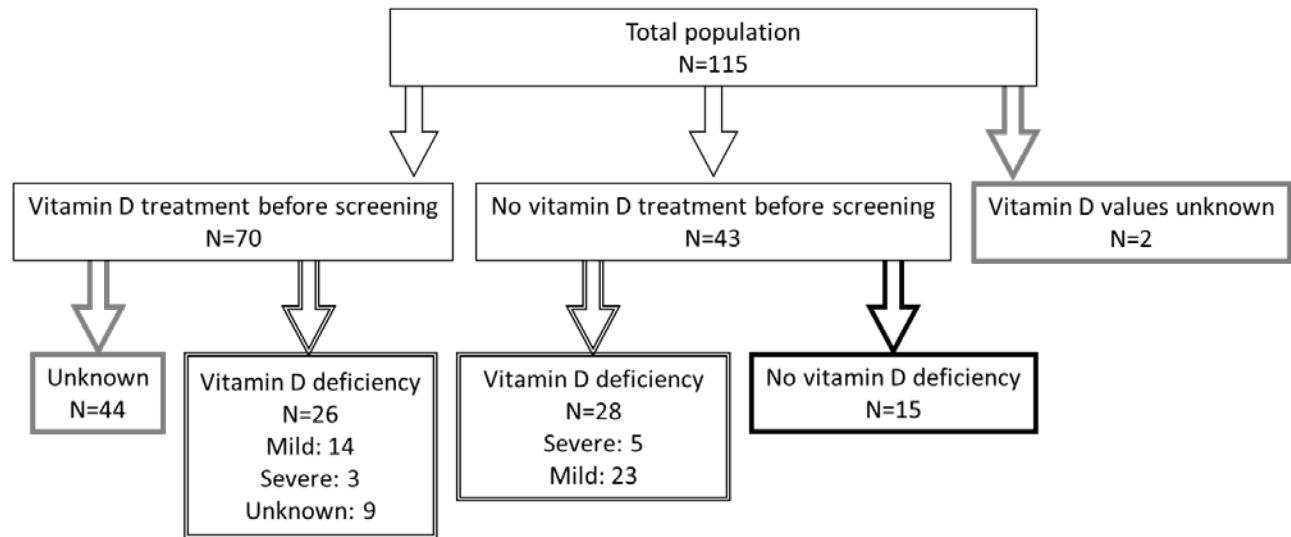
Total population
N=115

Vitamin D treatment before screening
N=70

No vitamin D treatment before screening
N=43

Vitamin D values unknown
N=2

Unknown
N=44

Vitamin D deficiency
N=26
Mild: 14
Severe: 3
Unknown: 9

Vitamin D deficiency
N=28
Severe: 5
Mild: 23

No vitamin D deficiency
N=15